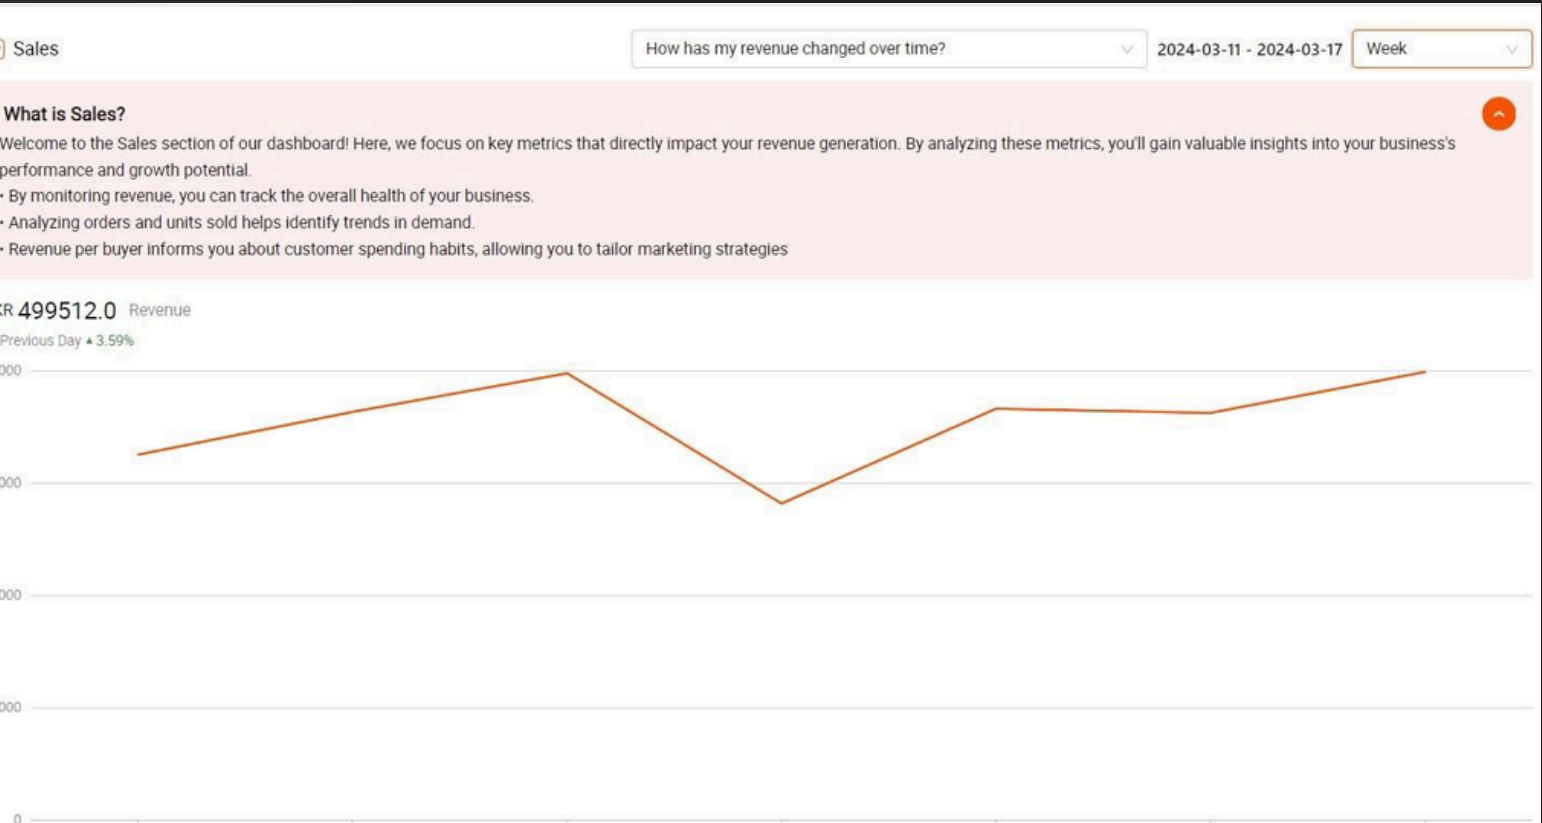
Sales

How has my revenue changed over time?

2024-03-11 - 2024-03-17

Week

What is Sales?

Welcome to the Sales section of our dashboard! Here, we focus on key metrics that directly impact your revenue generation. By analyzing these metrics, you'll gain valuable insights into your business's performance and growth potential.

· By monitoring revenue, you can track the overall health of your business.
· Analyzing orders and units sold helps identify trends in demand.
· Revenue per buyer informs you about customer spending habits, allowing you to tailor marketing strategies

R 499512.0 Revenue

Previous Day ▲ 3.59%

000
000
000
000
0